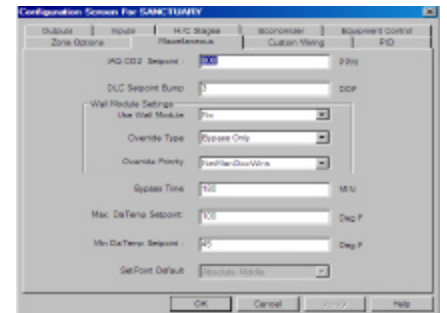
Configuration Screen For SANCTUARY

Outputs | Inputs | H/C Stages | Economizer | Equipment Control
Zone Options | Miscellaneous | Custom Wiring | PID

IAQ CO2 Setpoint : 800 PPM

DLC Setpoint Bump : 3 DDF

Wall Module Settings

Use Wall Module: Yes

Override Type: Bypass Only

Override Priority: Net/Man/Occ/Wins

Bypass Time: 180 MIN

Max. DaTemp Setpoint: 100 Deg F

Min DaTemp Setpoint : 45 Deg F

SetPoint Default: Absolute Middle

OK | Cancel | Apply | Help